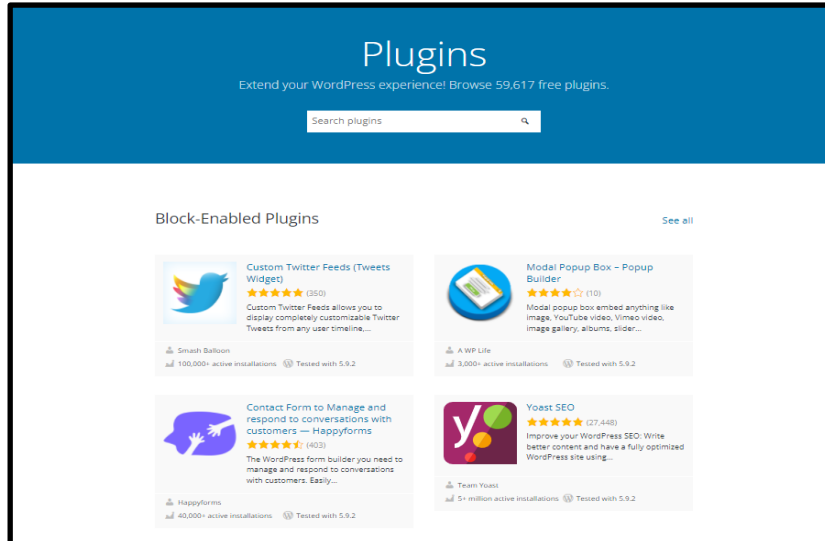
Plugins

Extend your WordPress experience! Browse 59,617 free plugins.

Search plugins

Block-Enabled Plugins

See all

Custom Twitter Feeds (Tweets Widget)
(350)
Custom Twitter Feeds allows you to display completely customizable Twitter Tweets from any user timeline,...
Smash Balloon
100,000+ active installations
Tested with 5.9.2

Modal Popup Box – Popup Builder
(10)
Modal popup box embed anything like image, YouTube video, Vimeo video, image gallery, albums, slider...
A WP Life
3,000+ active installations
Tested with 5.9.2

Contact Form to Manage and respond to conversations with customers — Happyforms
(403)
The WordPress form builder you need to manage and respond to conversations with customers. Easily...
Happyforms
40,000+ active installations
Tested with 5.9.2

Yoast SEO
(27,448)
Improve your WordPress SEO: Write better content and have a fully optimized WordPress site using...
Team Yoast
5+ million active installations
Tested with 5.9.2